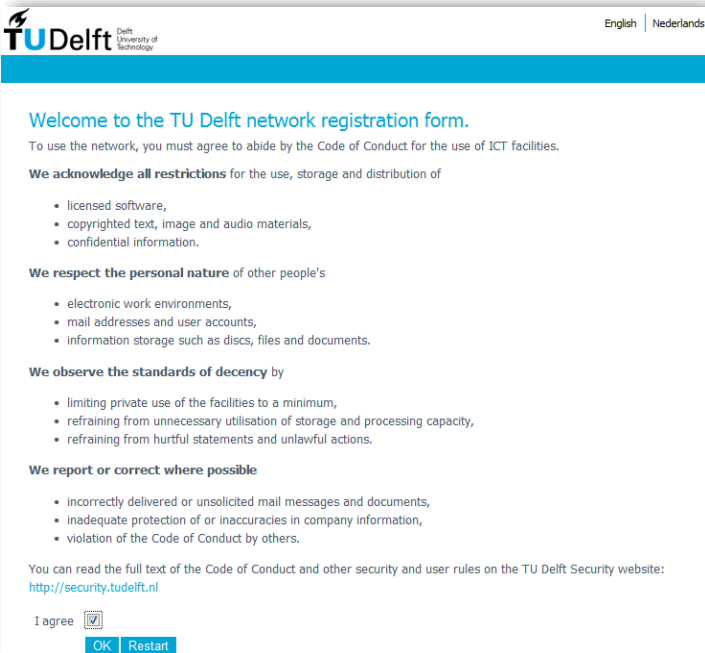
TUDelft Delft University of Technology

English | Nederlands

Welcome to the TU Delft network registration form.

To use the network, you must agree to abide by the Code of Conduct for the use of ICT facilities.

We acknowledge all restrictions for the use, storage and distribution of

- licensed software,
- copyrighted text, image and audio materials,
- confidential information.

We respect the personal nature of other people's

- electronic work environments,
- mail addresses and user accounts,
- information storage such as discs, files and documents.

We observe the standards of decency by

- limiting private use of the facilities to a minimum,
- refraining from unnecessary utilisation of storage and processing capacity,
- refraining from hurtful statements and unlawful actions.

We report or correct where possible

- incorrectly delivered or unsolicited mail messages and documents,
- inadequate protection of or inaccuracies in company information,
- violation of the Code of Conduct by others.

You can read the full text of the Code of Conduct and other security and user rules on the TU Delft Security website: http://security.tudelft.nl

I agree

OK Restart